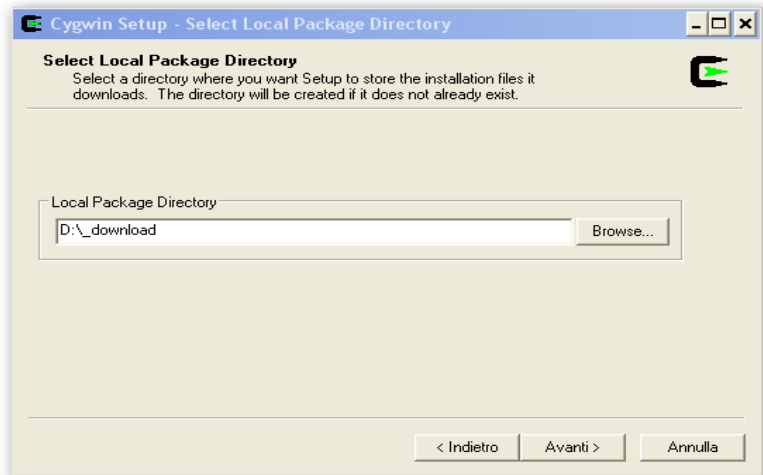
Cygwin Setup - Select Local Package Directory

Select Local Package Directory
Select a directory where you want Setup to store the installation files it downloads. The directory will be created if it does not already exist.

Local Package Directory
D:\_download
Browse...

< Indietro
Avanti >
Annulla